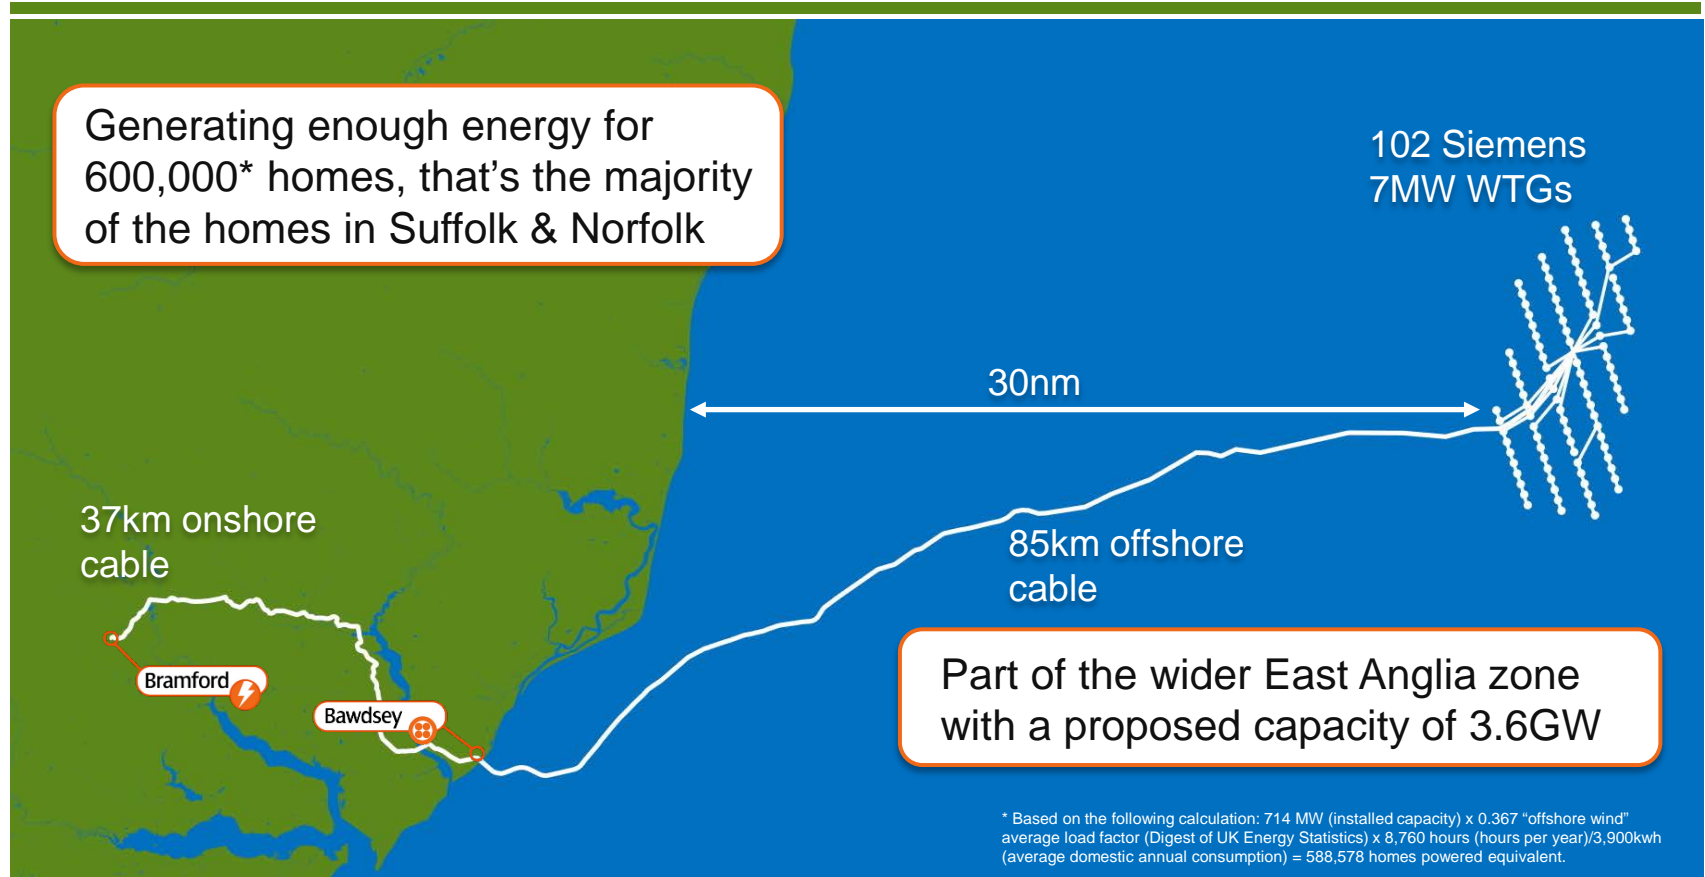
Generating enough energy for 600,000* homes, that’s the majority of the homes in Suffolk & Norfolk

102 Siemens 7MW WTGs

30nm

37km onshore cable

85km offshore cable

Bramford

Bawdsey

Part of the wider East Anglia zone with a proposed capacity of 3.6GW

* Based on the following calculation: 714 MW (installed capacity) x 0.367 “offshore wind” average load factor (Digest of UK Energy Statistics) x 8,760 hours (hours per year)/3,900kwh (average domestic annual consumption) = 588,578 homes powered equivalent.